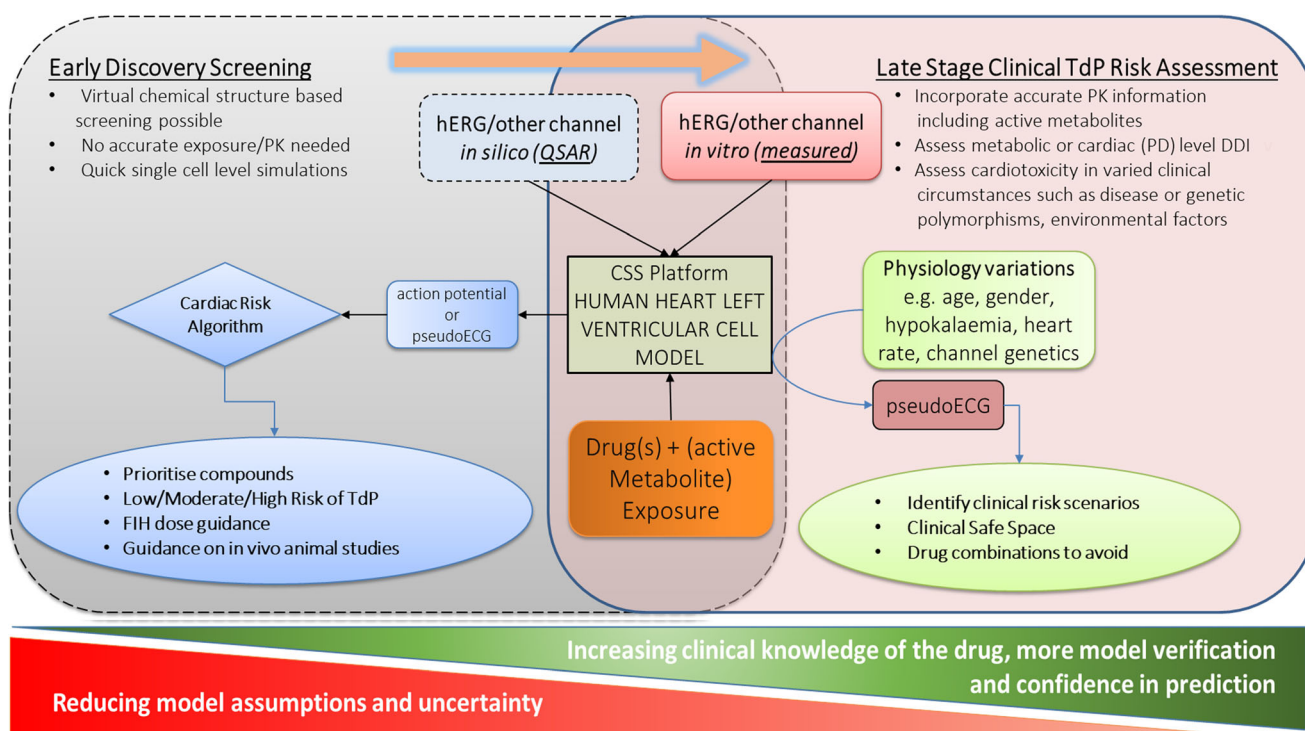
Early Discovery Screening

- Virtual chemical structure based screening possible
- No accurate exposure/PK needed
- Quick single cell level simulations

hERG/other channel
*in silico* (*QSAR*)

hERG/other channel
*in vitro* (*measured*)

Late Stage Clinical TdP Risk Assessment

- Incorporate accurate PK information including active metabolites
- Assess metabolic or cardiac (PD) level DDI
- Assess cardiotoxicity in varied clinical circumstances such as disease or genetic polymorphisms, environmental factors

Cardiac Risk Algorithm

action potential or pseudoECG

CSS Platform HUMAN HEART LEFT VENTRICULAR CELL MODEL

Physiology variations e.g. age, gender, hypokalaemia, heart rate, channel genetics

pseudoECG

Drug(s) + (active Metabolite) Exposure

- Prioritise compounds
- Low/Moderate/High Risk of TdP
- FIH dose guidance
- Guidance on in vivo animal studies

- Identify clinical risk scenarios
- Clinical Safe Space
- Drug combinations to avoid

Increasing clinical knowledge of the drug, more model verification and confidence in prediction

Reducing model assumptions and uncertainty